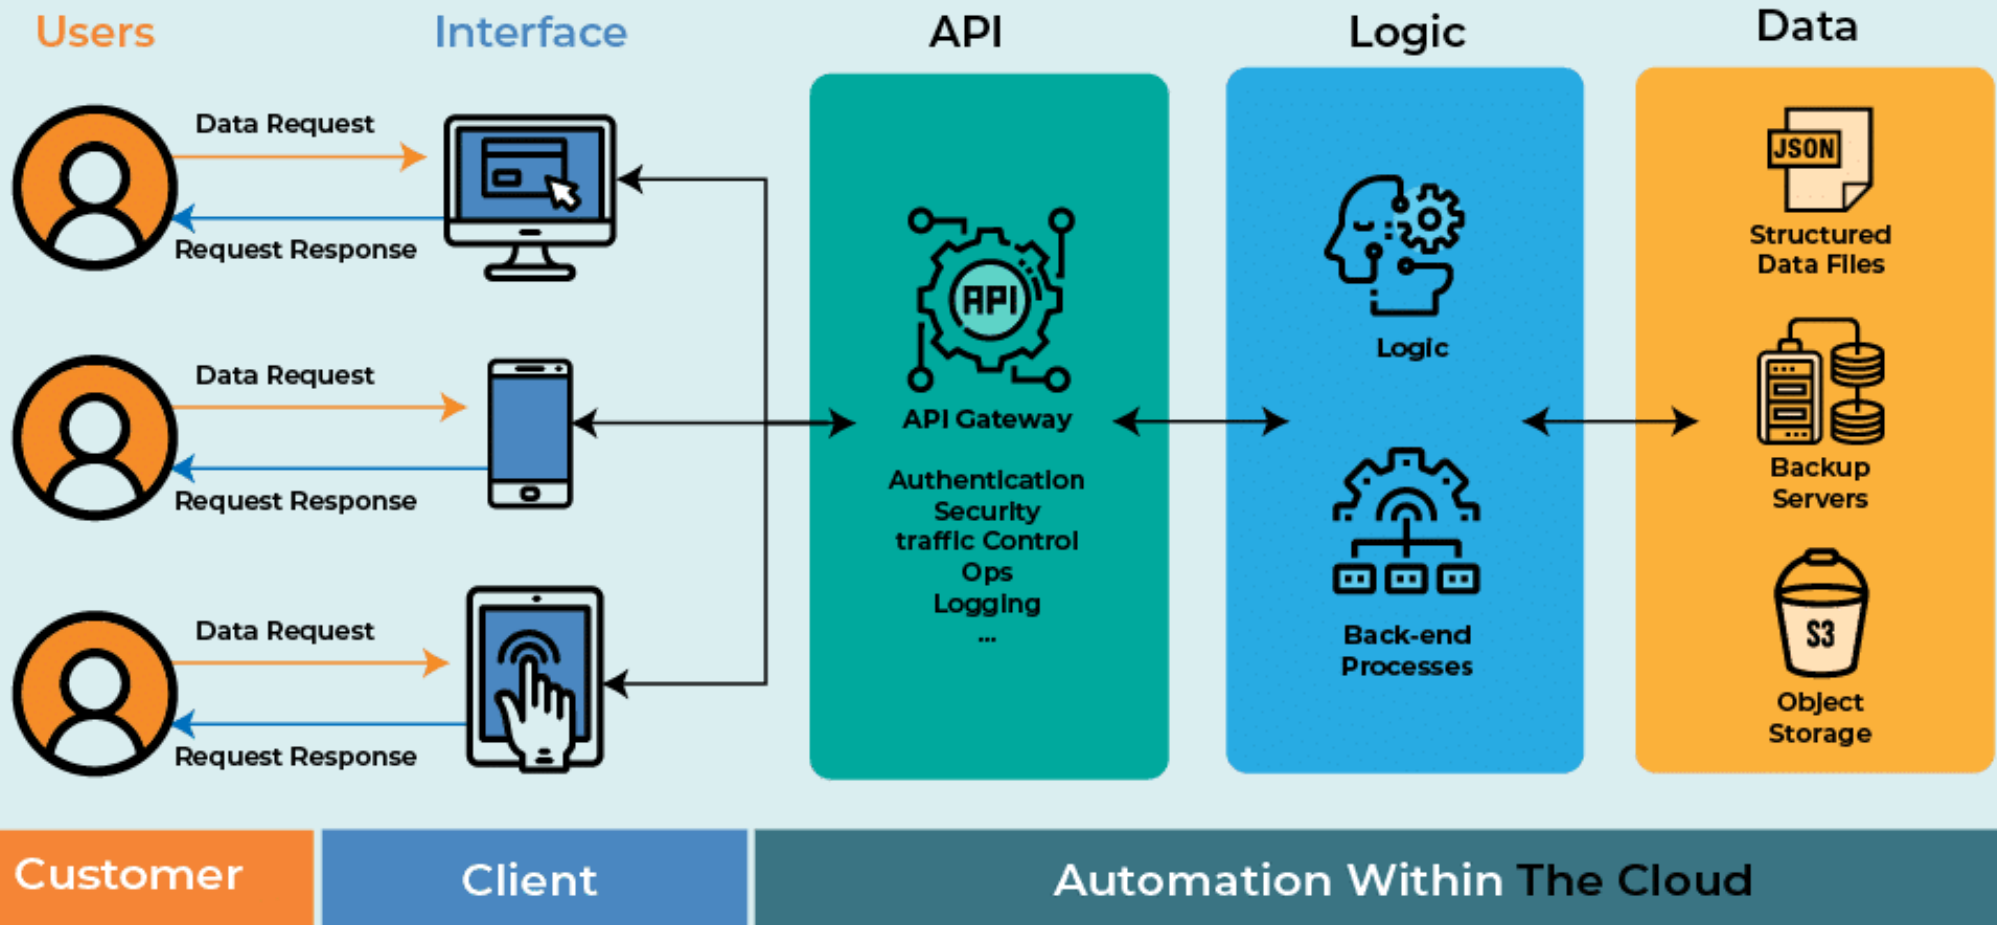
Users

Interface

API

Logic

Data

Data Request

Request Response

Data Request

Request Response

Data Request

Request Response

API

API Gateway

Authentication
Security
traffic Control
Ops
Logging
...

Logic

Back-end Processes

JSON

Structured Data Files

Backup Servers

S3

Object Storage

Customer

Client

Automation Within The Cloud